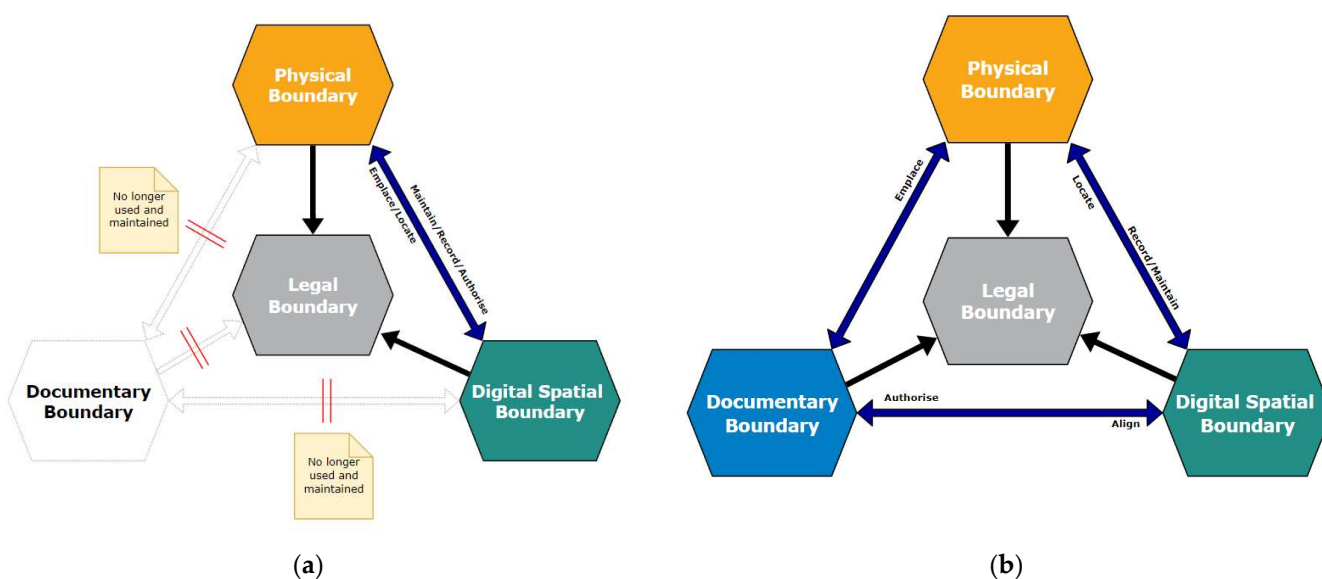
Physical Boundary

No longer used and maintained

Emplace/Locate

Maintain/Record/Authorise

Legal Boundary

Documentary Boundary

Digital Spatial Boundary

No longer used and maintained

(a)

Physical Boundary

Emplace

Locate

Record/Maintain

Legal Boundary

Documentary Boundary

Authorise

Align

Digital Spatial Boundary

(b)